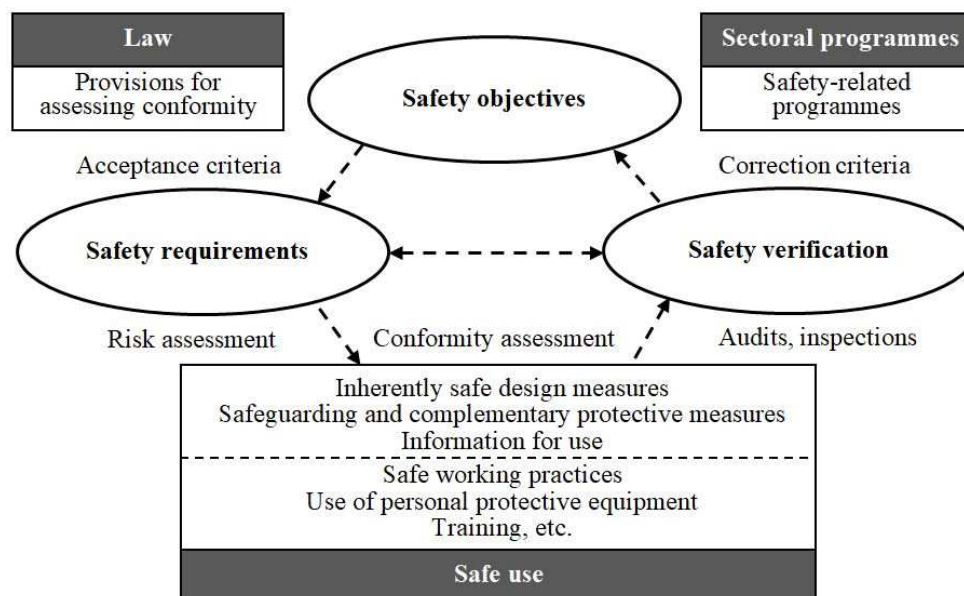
Law
Provisions for assessing conformity

Safety objectives

Sectoral programmes
Safety-related programmes

Acceptance criteria

Correction criteria

Safety requirements

Safety verification

Risk assessment

Conformity assessment

Audits, inspections

Inherently safe design measures
Safeguarding and complementary protective measures
Information for use

Safe working practices
Use of personal protective equipment
Training, etc.

Safe use